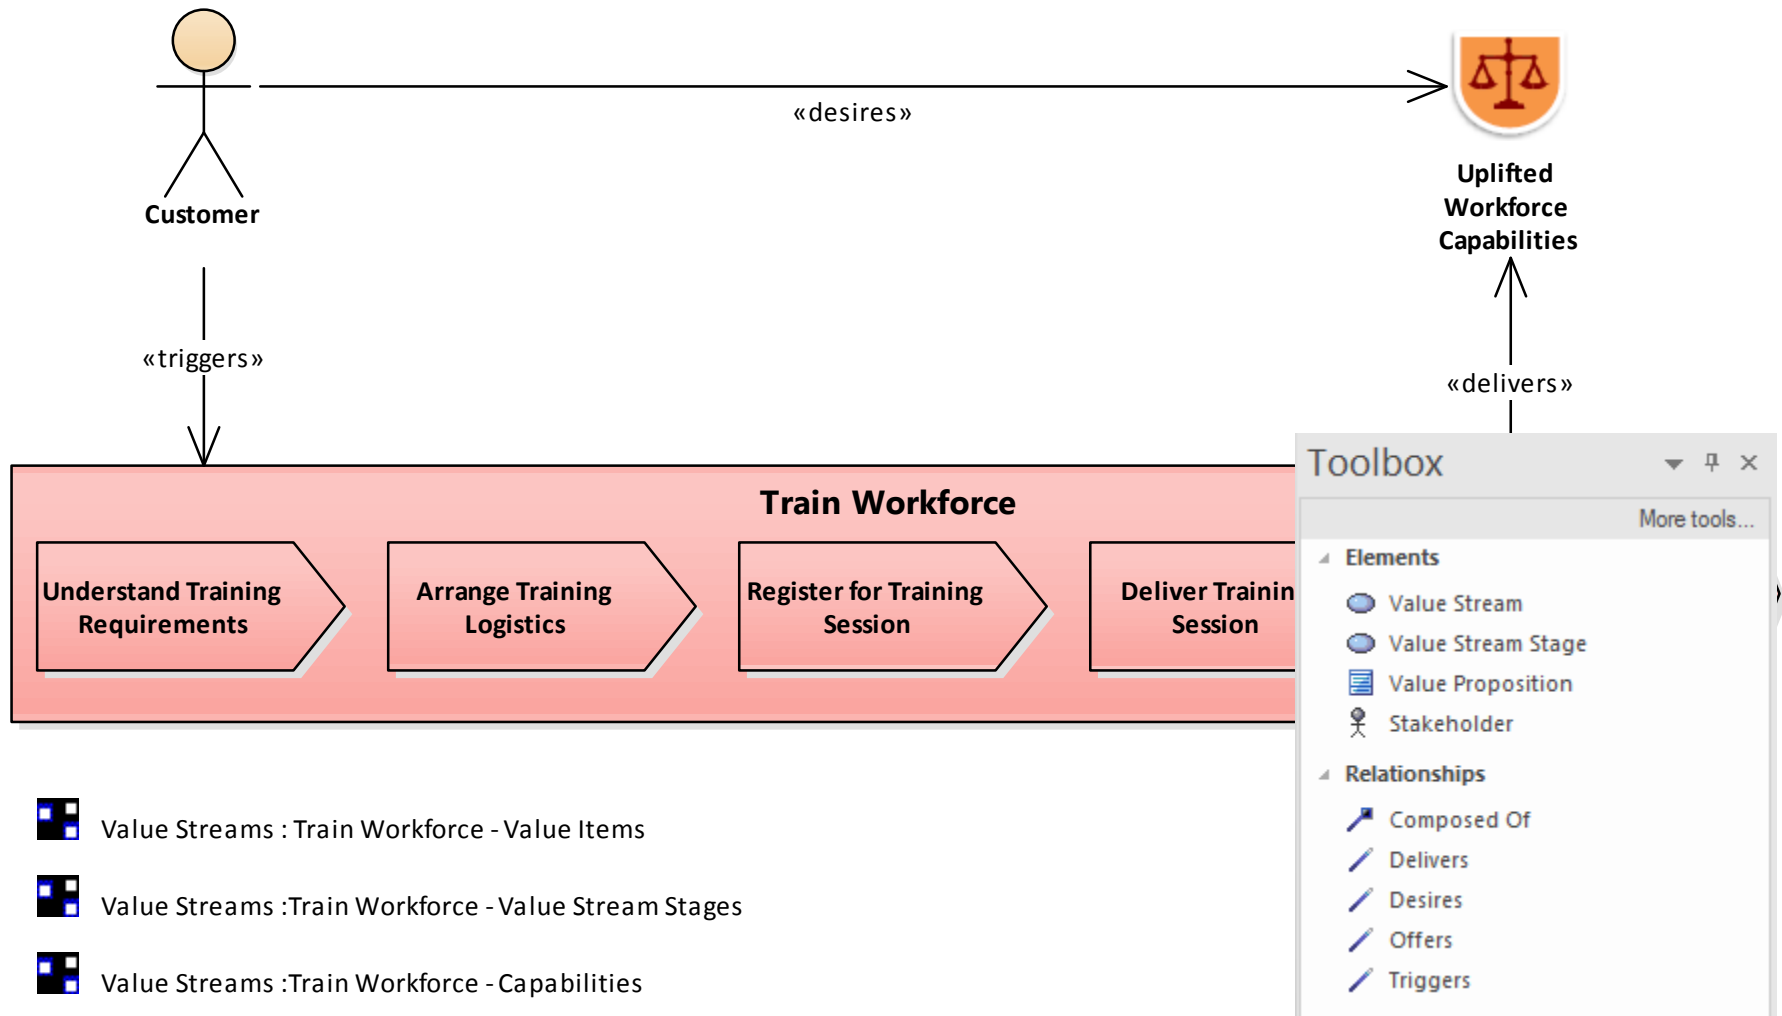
Customer

«desires»

Uplifted Workforce Capabilities

«triggers»

«delivers»

Train Workforce

Understand Training Requirements

Arrange Training Logistics

Register for Training Session

Deliver Trainin Session

Toolbox

More tools...

Elements

Value Stream

Value Stream Stage

Value Proposition

Stakeholder

Relationships

Composed Of

Delivers

Desires

Offers

Triggers

Value Streams : Train Workforce - Value Items

Value Streams :Train Workforce - Value Stream Stages

Value Streams :Train Workforce - Capabilities